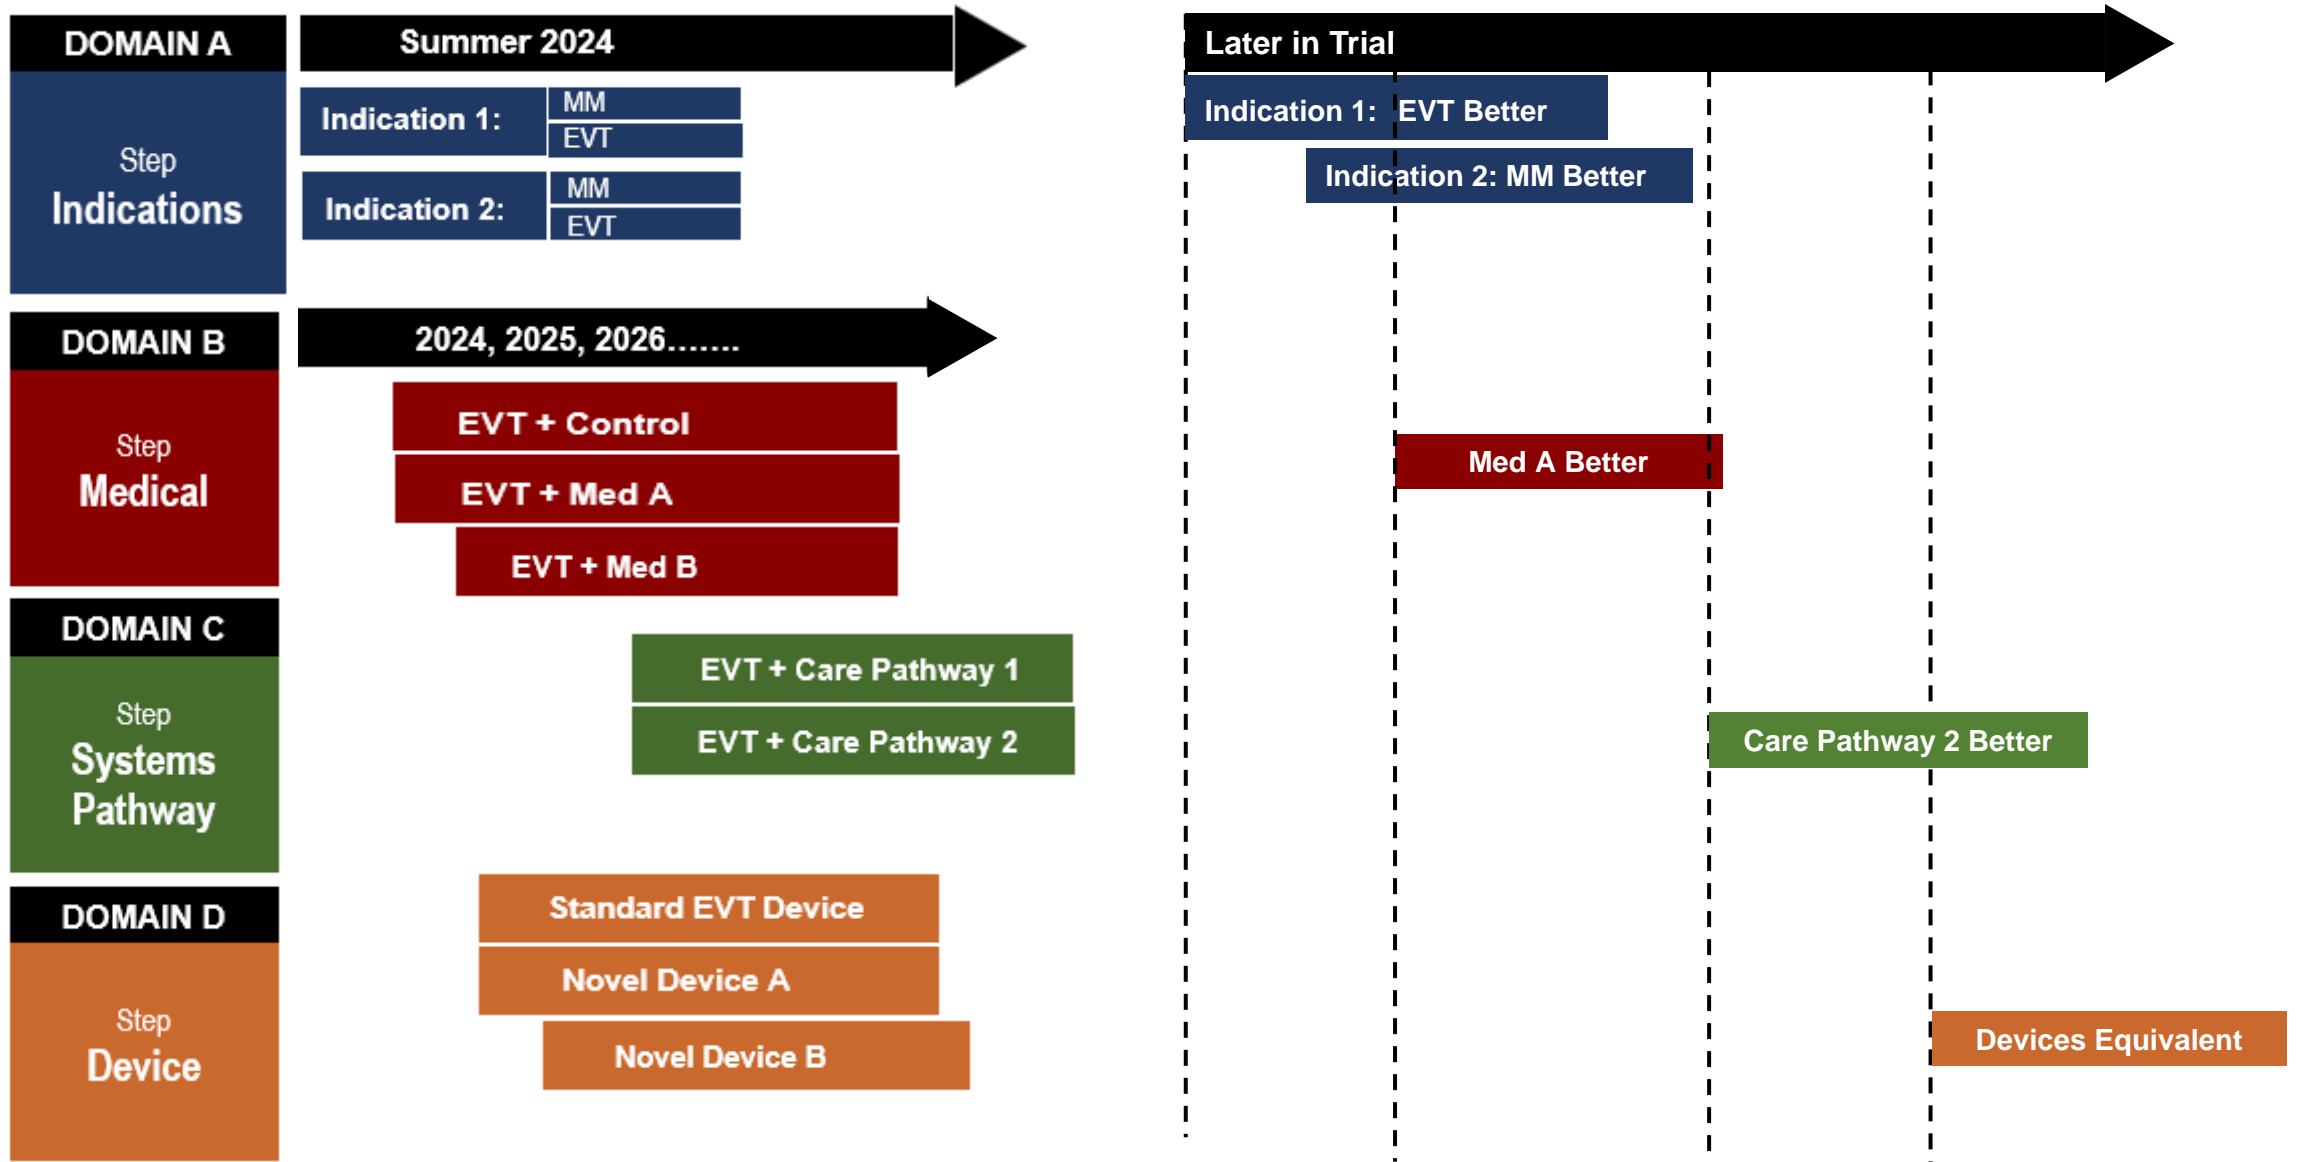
DOMAIN A

Step
Indications

Summer 2024

Indication 1: MM EVT

Indication 2: MM EVT

DOMAIN B

Step
Medical

2024, 2025, 2026.......

EVT + Control

EVT + Med A

EVT + Med B

DOMAIN C

Step
Systems Pathway

EVT + Care Pathway 1

EVT + Care Pathway 2

DOMAIN D

Step
Device

Standard EVT Device

Novel Device A

Novel Device B

Later in Trial

Indication 1: EVT Better

Indication 2: MM Better

Med A Better

Care Pathway 2 Better

Devices Equivalent